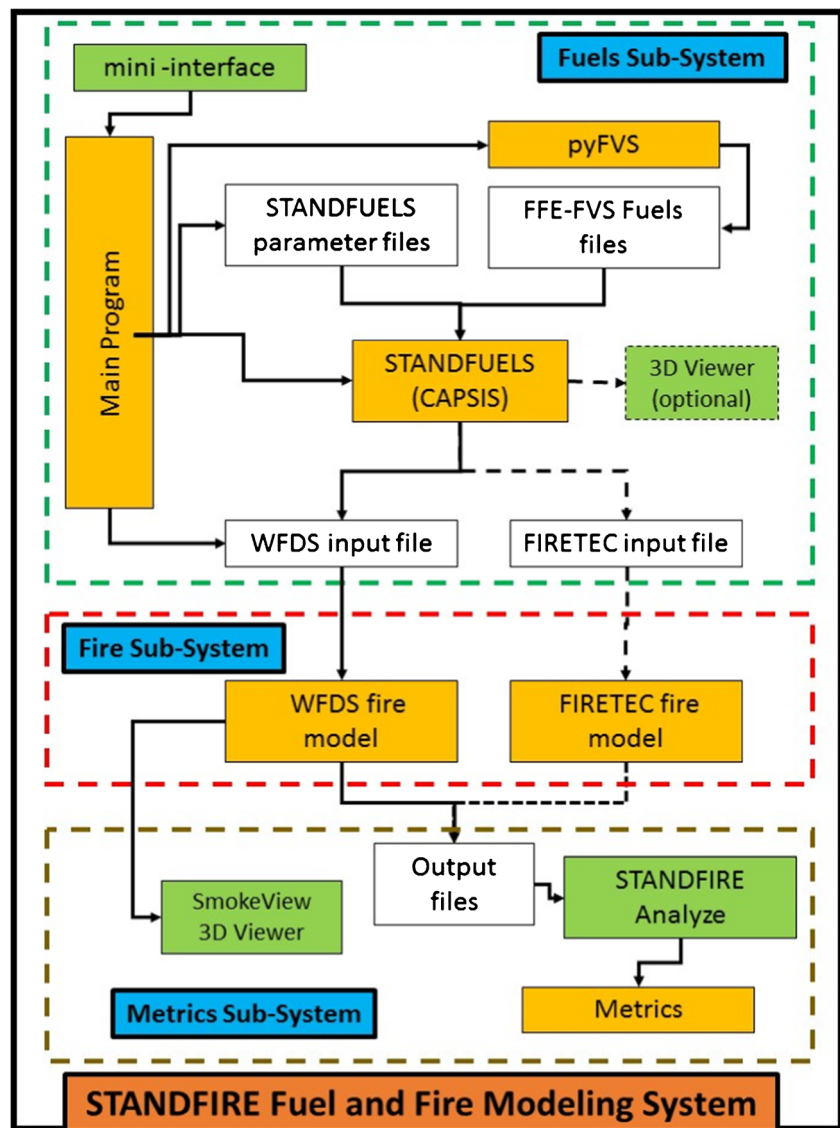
Fuels Sub-System

mini -interface

Main Program

pyFVS

STANDFUELS parameter files

FFE-FVS Fuels files

STANDFUELS (CAPSIS)

3D Viewer (optional)

WFDS input file

FIRETEC input file

Fire Sub-System

WFDS fire model

FIRETEC fire model

Output files

STANDFIRE Analyze

SmokeView 3D Viewer

Metrics

Metrics Sub-System

STANDFIRE Fuel and Fire Modeling System